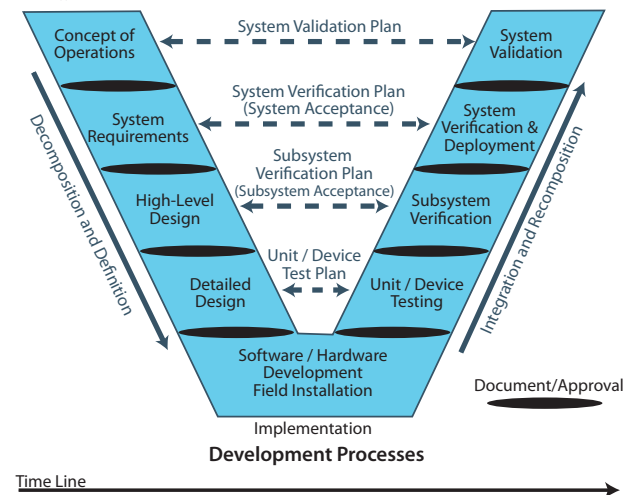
Concept of Operations

System Validation Plan

System Validation

System Requirements

System Verification Plan (System Acceptance)

System Verification & Deployment

High-Level Design

Subsystem Verification Plan (Subsystem Acceptance)

Subsystem Verification

Detailed Design

Unit / Device Test Plan

Unit / Device Testing

Software / Hardware Development Field Installation

Decomposition and Definition

Integration and Recomposition

Document/Approval

Implementation

Development Processes

Time Line